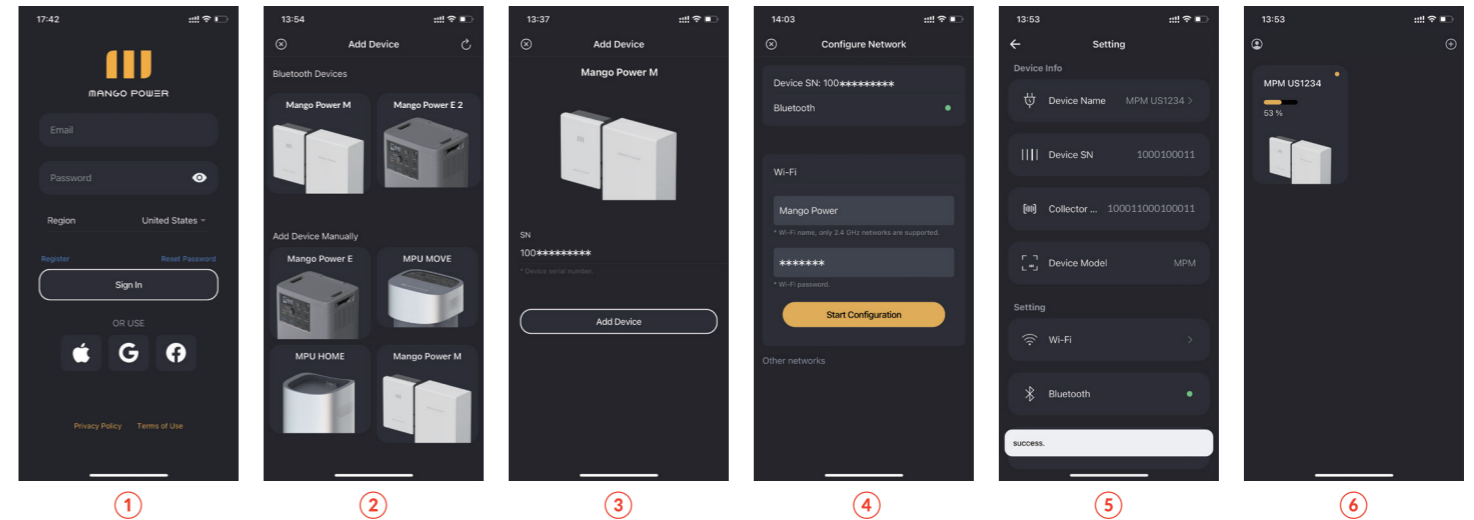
17:42

MANGO POWER

Email

Password

Region United States

Register Reset Password

Sign In

OR USE

Privacy Policy Terms of Use

①

13:54

Add Device

Bluetooth Devices

Mango Power M

Mango Power E 2

Add Device Manually

Mango Power E

MPU MOVE

MPU HOME

Mango Power M

②

13:37

Add Device

Mango Power M

SN

100*********

* Device serial number.

Add Device

③

14:03

Configure Network

Device SN: 100*********

Bluetooth

Wi-Fi

Mango Power

* Wi-Fi name, only 2.4 GHz networks are supported.

*******

* Wi-Fi password.

Start Configuration

Other networks

④

13:53

Setting

Device Info

Device Name MPM US1234

Device SN 1000100011

Collector ... 100011000100011

Device Model MPM

Setting

Wi-Fi

Bluetooth

success.

⑤

13:53

MPM US1234

53 %

⑥